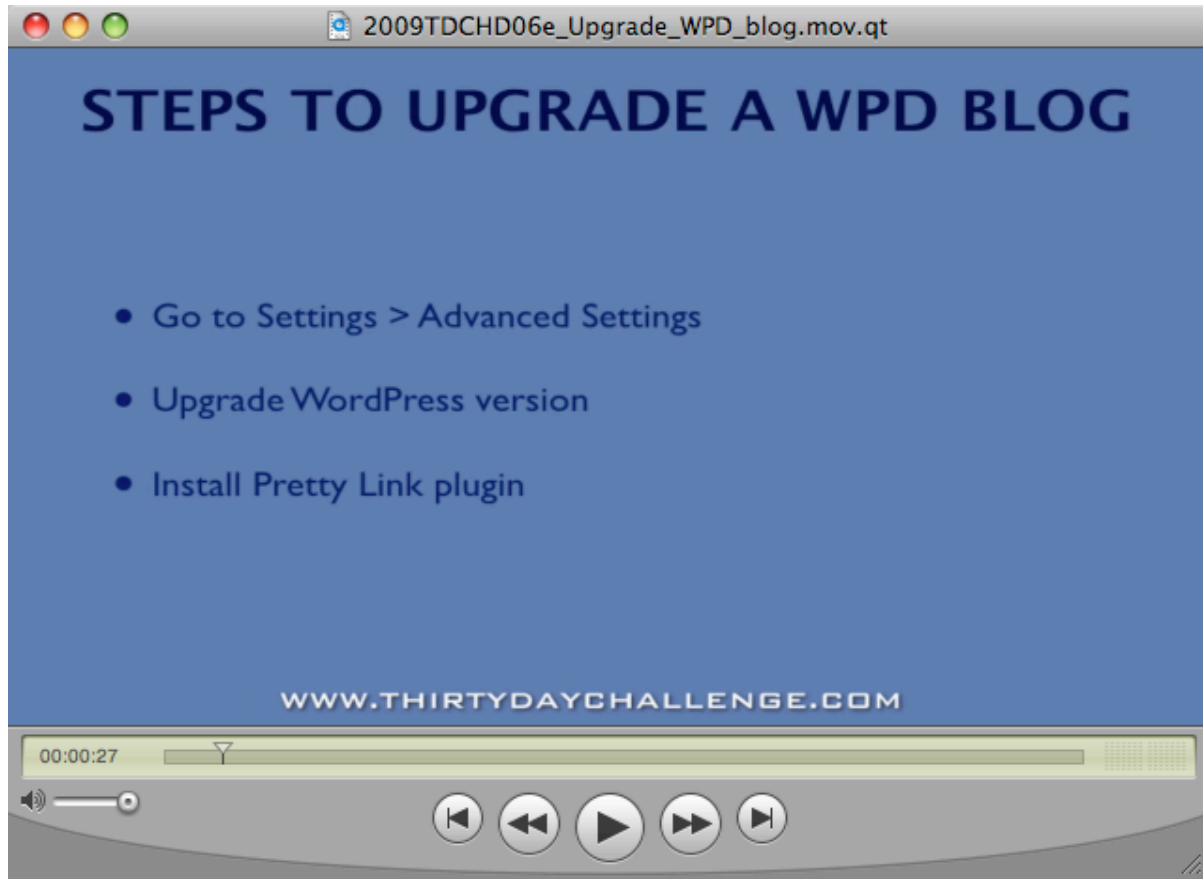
2009TDCHD06e_Upgrade_WPD_blog.mov.qt

STEPS TO UPGRADE A WPD BLOG

• Go to Settings > Advanced Settings

• Upgrade WordPress version

• Install Pretty Link plugin

WWW.THIRTYDAYCHALLENGE.COM

00:00:27